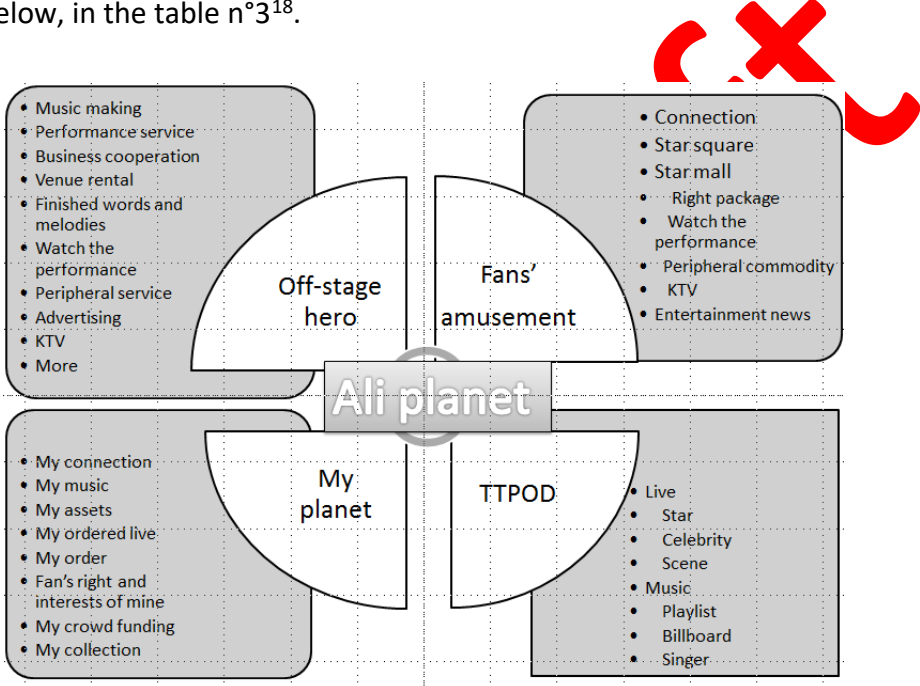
elow, in the table n°3$^{18}$.

- Music making
- Performance service
- Business cooperation
- Venue rental
- Finished words and melodies
- Watch the performance
- Peripheral service
- Advertising
- KTV
- More

- Connection
- Star square
- Star mall
- Right package
- Watch the performance
- Peripheral commodity
- KTV
- Entertainment news

Off-stage hero

Fans' amusement

Ali planet

My planet

TTPOD

- My connection
- My music
- My assets
- My ordered live
- My order
- Fan's right and interests of mine
- My crowd funding
- My collection

- Live
- Star
- Celebrity
- Scene
- Music
- Playlist
- Billboard
- Singer